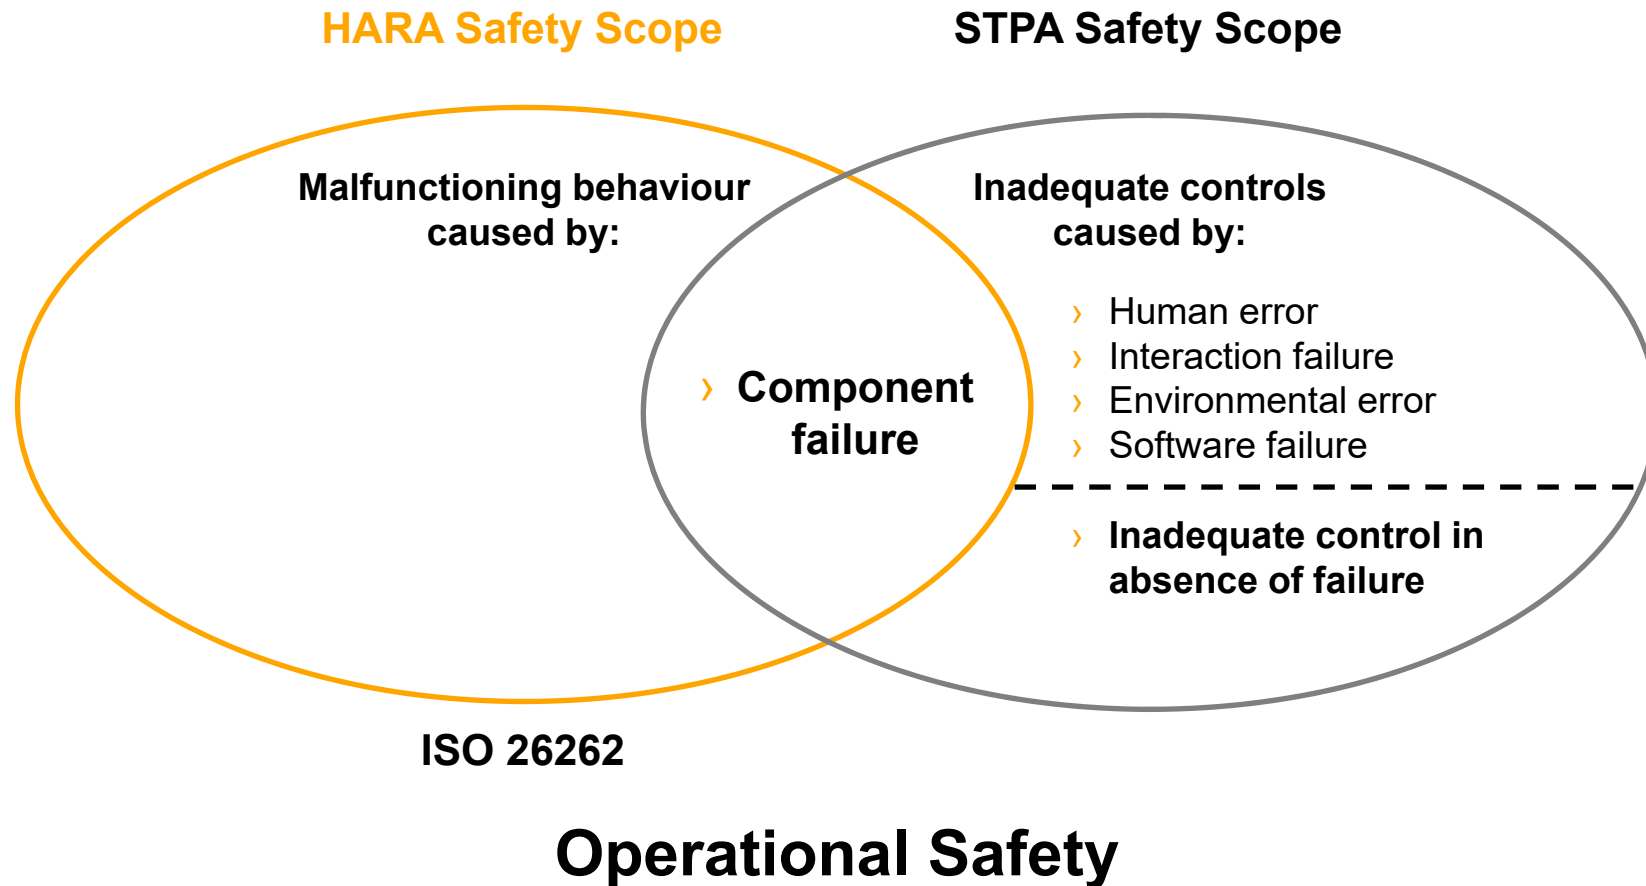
HARA Safety Scope

STPA Safety Scope

Malfunctioning behaviour caused by:

Inadequate controls caused by:

› Component failure

› Human error
› Interaction failure
› Environmental error
› Software failure

› Inadequate control in absence of failure

ISO 26262

Operational Safety